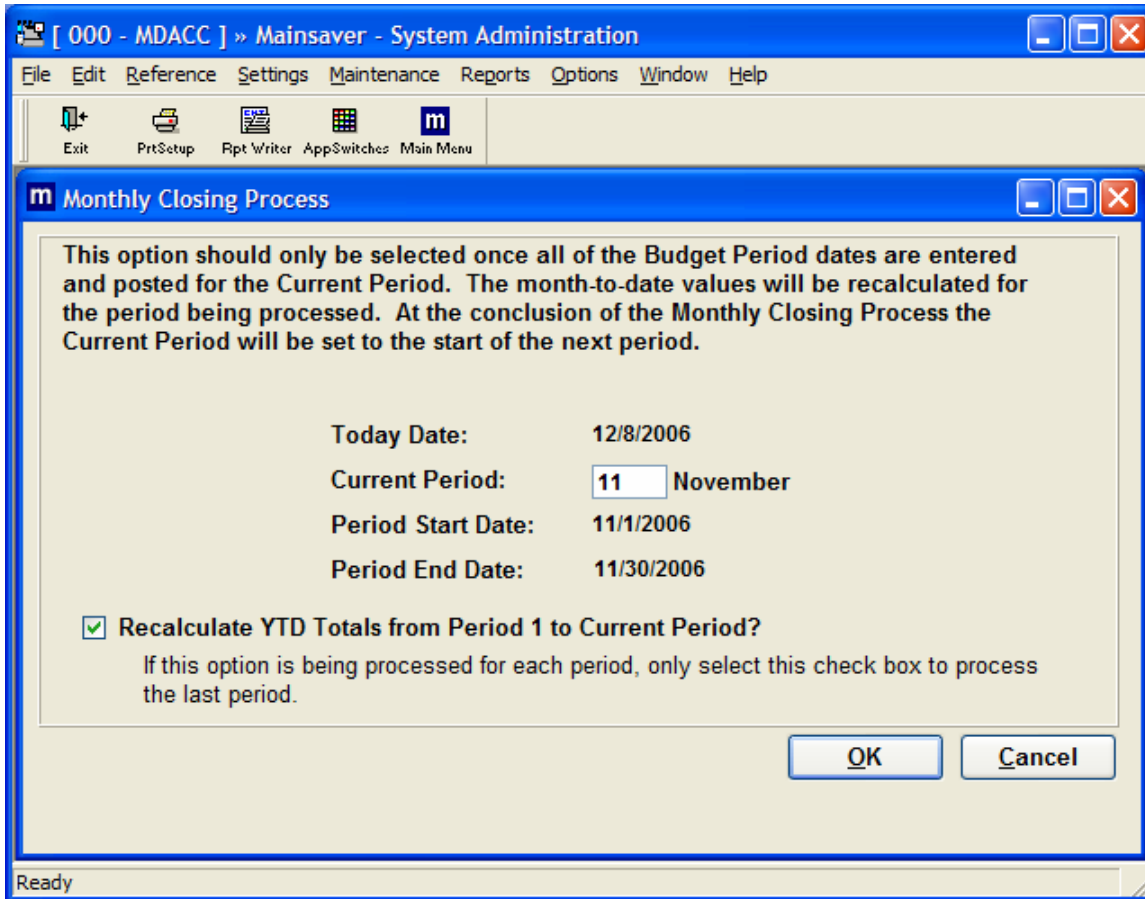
[ 000 - MDACC ] » Mainsaver - System Administration

File Edit Reference Settings Maintenance Reports Options Window Help

Exit PrtSetup Rpt Writer AppSwitches Main Menu

Monthly Closing Process

This option should only be selected once all of the Budget Period dates are entered and posted for the Current Period. The month-to-date values will be recalculated for the period being processed. At the conclusion of the Monthly Closing Process the Current Period will be set to the start of the next period.

Today Date: 12/8/2006

Current Period: 11 November

Period Start Date: 11/1/2006

Period End Date: 11/30/2006

Recalculate YTD Totals from Period 1 to Current Period?

If this option is being processed for each period, only select this check box to process the last period.

OK Cancel

Ready